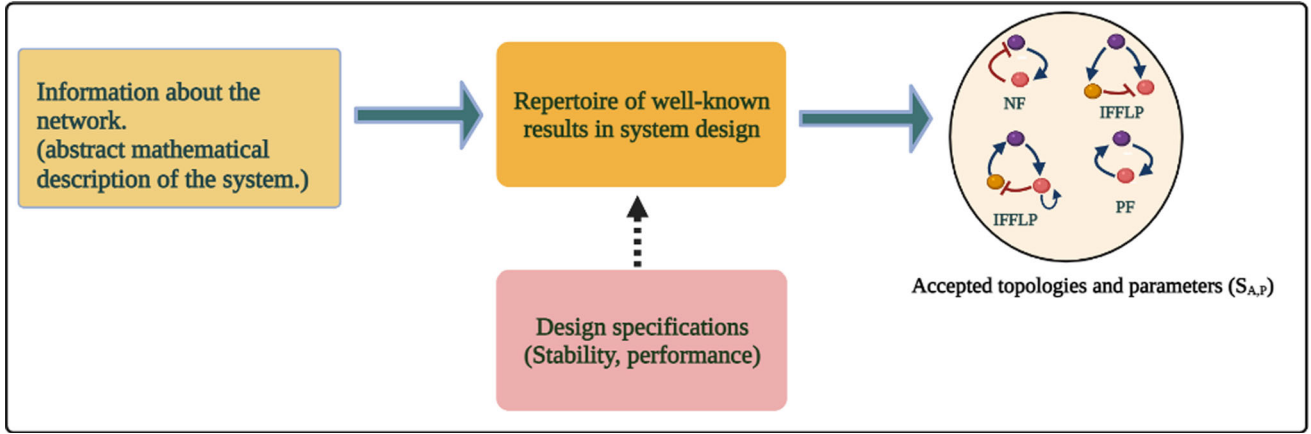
Information about the network.
(abstract mathematical description of the system.)

Repertoire of well-known results in system design

Design specifications
(Stability, performance)

NF

IFFLP

IFFLP

PF

Accepted topologies and parameters ($S_{A,P}$)